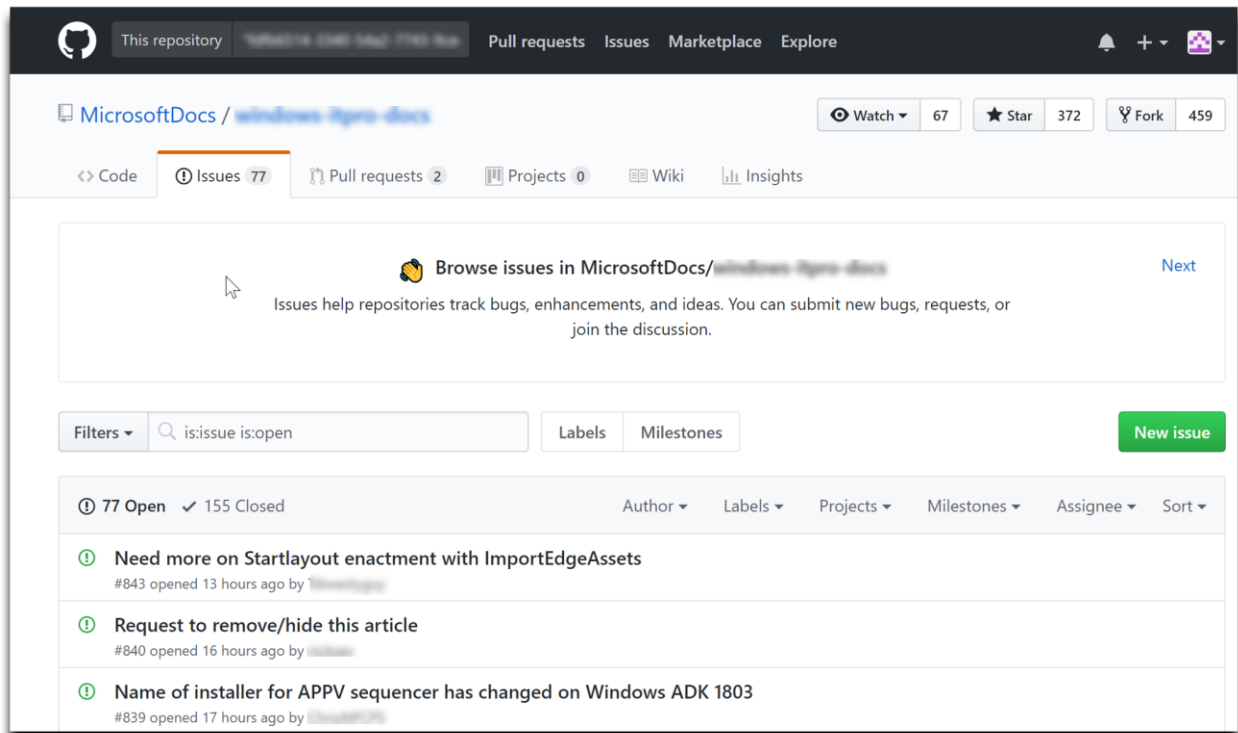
This repository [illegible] Pull requests Issues Marketplace Explore

MicrosoftDocs / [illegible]

Watch 67 Star 372 Fork 459

<> Code Issues 77 Pull requests 2 Projects 0 Wiki Insights

Browse issues in MicrosoftDocs/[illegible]

Next

Issues help repositories track bugs, enhancements, and ideas. You can submit new bugs, requests, or join the discussion.

Filters is:issue is:open Labels Milestones New issue

77 Open ✓ 155 Closed Author Labels Projects Milestones Assignee Sort

Need more on Startlayout enactment with ImportEdgeAssets
#843 opened 13 hours ago by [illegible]

Request to remove/hide this article
#840 opened 16 hours ago by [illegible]

Name of installer for APPV sequencer has changed on Windows ADK 1803
#839 opened 17 hours ago by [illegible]